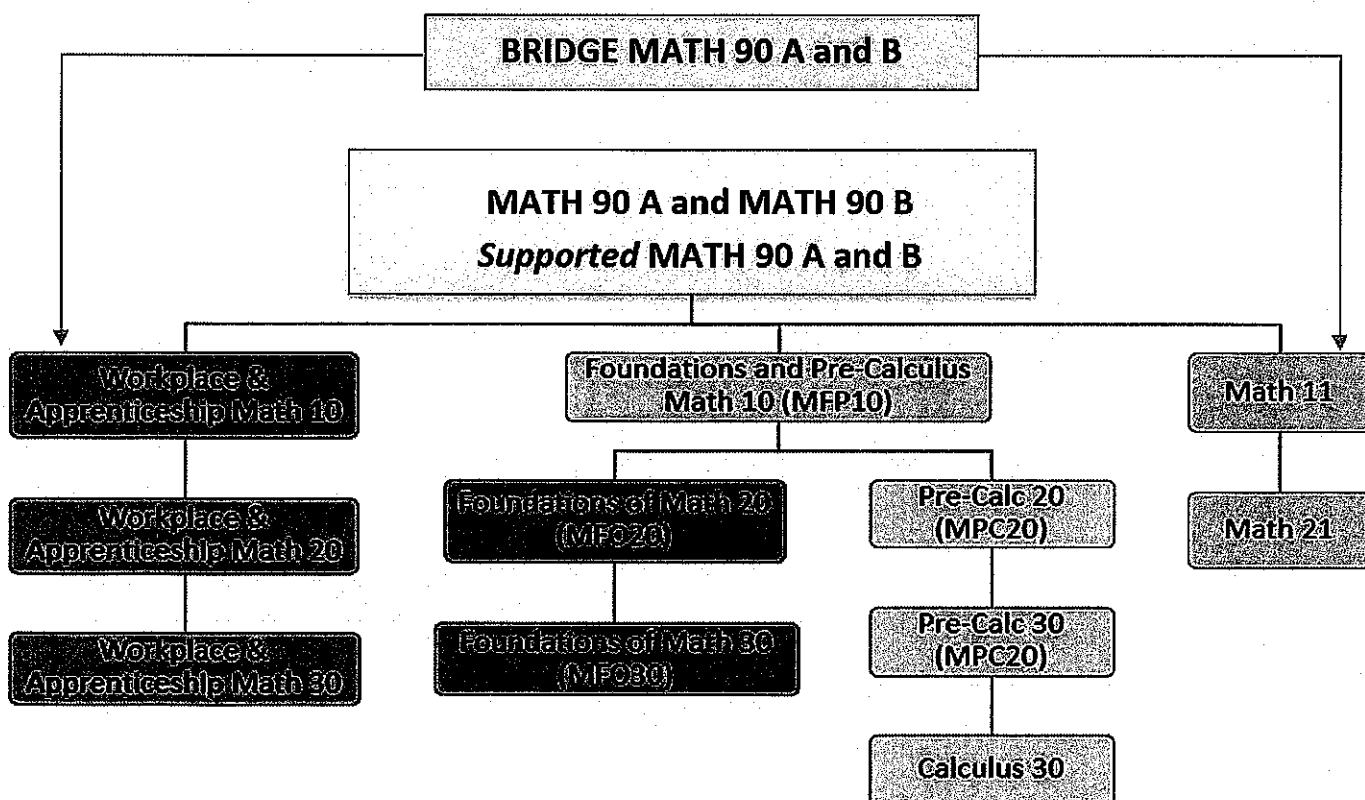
BRIDGE MATH 90 A and B

MATH 90 A and MATH 90 B
*Supported* MATH 90 A and B

Workplace & Apprenticeship Math 10

Foundations and Pre-Calculus Math 10 (MFP10)

Math 11

Workplace & Apprenticeship Math 20

Foundations of Math 20 (MFO20)

Pre-Calc 20 (MPC20)

Math 21

Workplace & Apprenticeship Math 30

Foundations of Math 30 (MFO30)

Pre-Calc 30 (MPC20)

Calculus 30